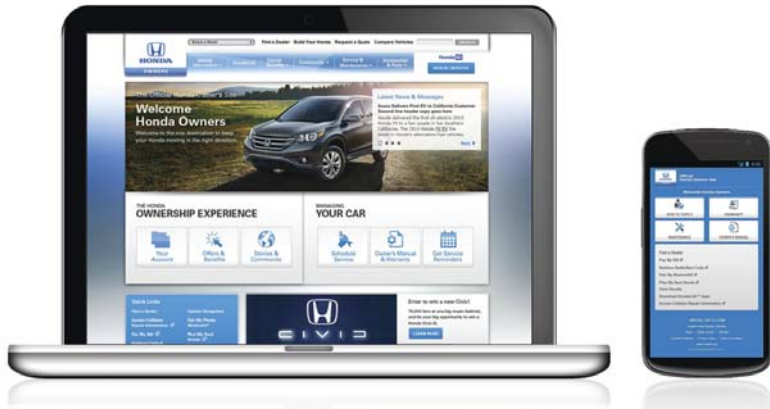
HONDA
OWNERS

Find a Dealer   Build Your Honda   Request a Quote   Compare Vehicles

Welcome
Honda Owners
Welcome to the one destination to keep your Honda moving in the right direction.

Latest News & Messages

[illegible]

THE HONDA
OWNERSHIP EXPERIENCE

Your Account
Offers & Benefits
Stories & Community

MANAGING
YOUR CAR

Schedule Service
Owner's Manual & Warranty
Get Service Reminders

Quick Links

Enter to win a new Civic!

CIVIC

LEARN MORE

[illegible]